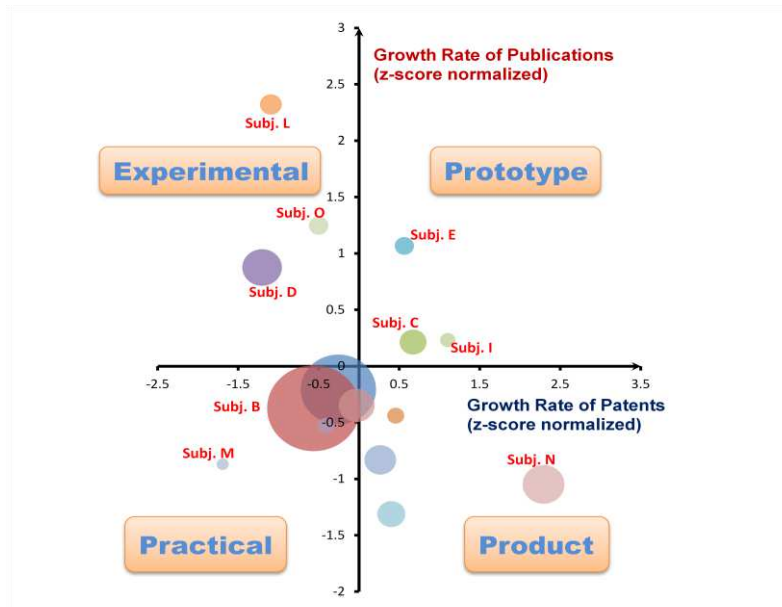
Growth Rate of Publications
(z-score normalized)

3
2.5
2
1.5
1
0.5
0
-0.5
-1
-1.5
-2

-2.5
-1.5
-0.5
0.5
1.5
2.5
3.5

Subj. L
Experimental
Prototype
Subj. O
Subj. E
Subj. D
Subj. C
Subj. I
Subj. B
Growth Rate of Patents
(z-score normalized)
Subj. M
Subj. N
Practical
Product